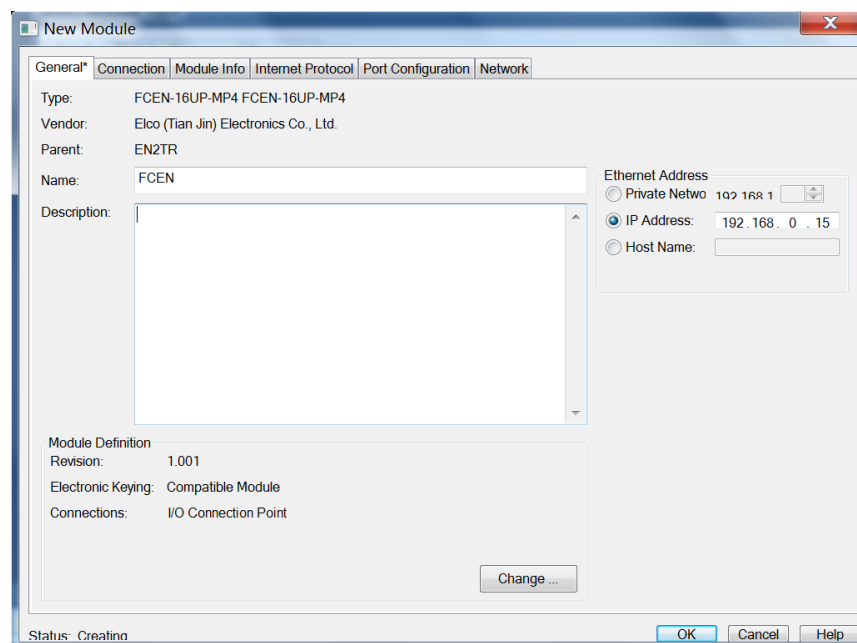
New Module

General* | Connection | Module Info | Internet Protocol | Port Configuration | Network

Type: FCEN-16UP-MP4 FCEN-16UP-MP4
Vendor: Elco (Tian Jin) Electronics Co., Ltd.
Parent: EN2TR
Name: FCEN
Description:

Ethernet Address
Private Netwo 192.168.1
IP Address: 192 . 168 . 0 . 15
Host Name:

Module Definition
Revision: 1.001
Electronic Keying: Compatible Module
Connections: I/O Connection Point

Change ...

Status: Creating

OK Cancel Help